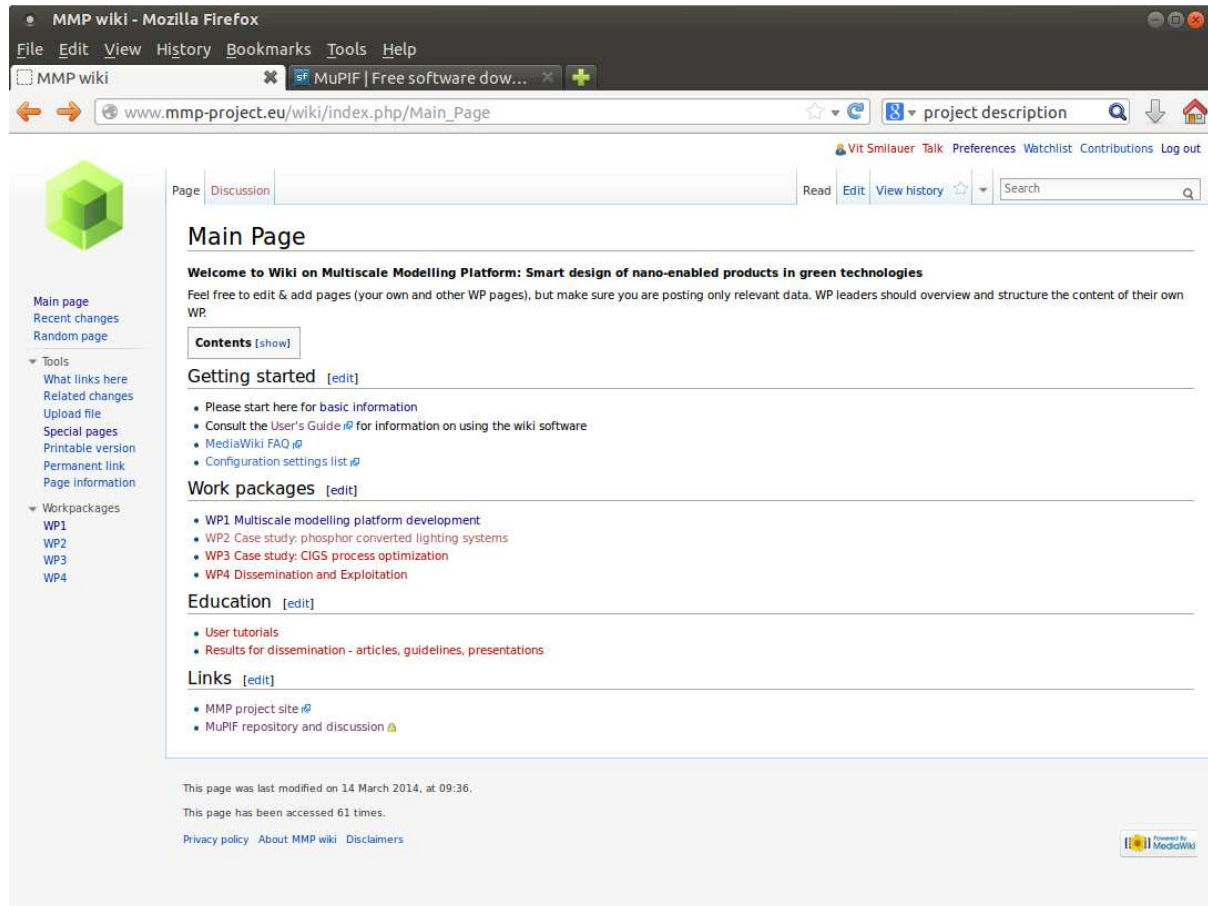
MMP wiki - Mozilla Firefox

File Edit View History Bookmarks Tools Help

MMP wiki
MuPIF | Free software dow...

www.mmp-project.eu/wiki/index.php/Main_Page

project description

Vit Smilauer Talk Preferences Watchlist Contributions Log out

Page Discussion

Read Edit View history

Search

Main page
Recent changes
Random page

Tools
What links here
Related changes
Upload file
Special pages
Printable version
Permanent link
Page information

Workpackages
WP1
WP2
WP3
WP4

Main Page

Welcome to Wiki on Multiscale Modelling Platform: Smart design of nano-enabled products in green technologies

Feel free to edit & add pages (your own and other WP pages), but make sure you are posting only relevant data. WP leaders should overview and structure the content of their own WP.

Contents [show]

Getting started [edit]

- Please start here for basic information
- Consult the User's Guide for information on using the wiki software
- MediaWiki FAQ
- Configuration settings list

Work packages [edit]

- WP1 Multiscale modelling platform development
- WP2 Case study: phosphor converted lighting systems
- WP3 Case study: CIGS process optimization
- WP4 Dissemination and Exploitation

Education [edit]

- User tutorials
- Results for dissemination - articles, guidelines, presentations

Links [edit]

- MMP project site
- MuPIF repository and discussion

This page was last modified on 14 March 2014, at 09:36.

This page has been accessed 61 times.

Privacy policy About MMP wiki Disclaimers

Powered By MediaWiki